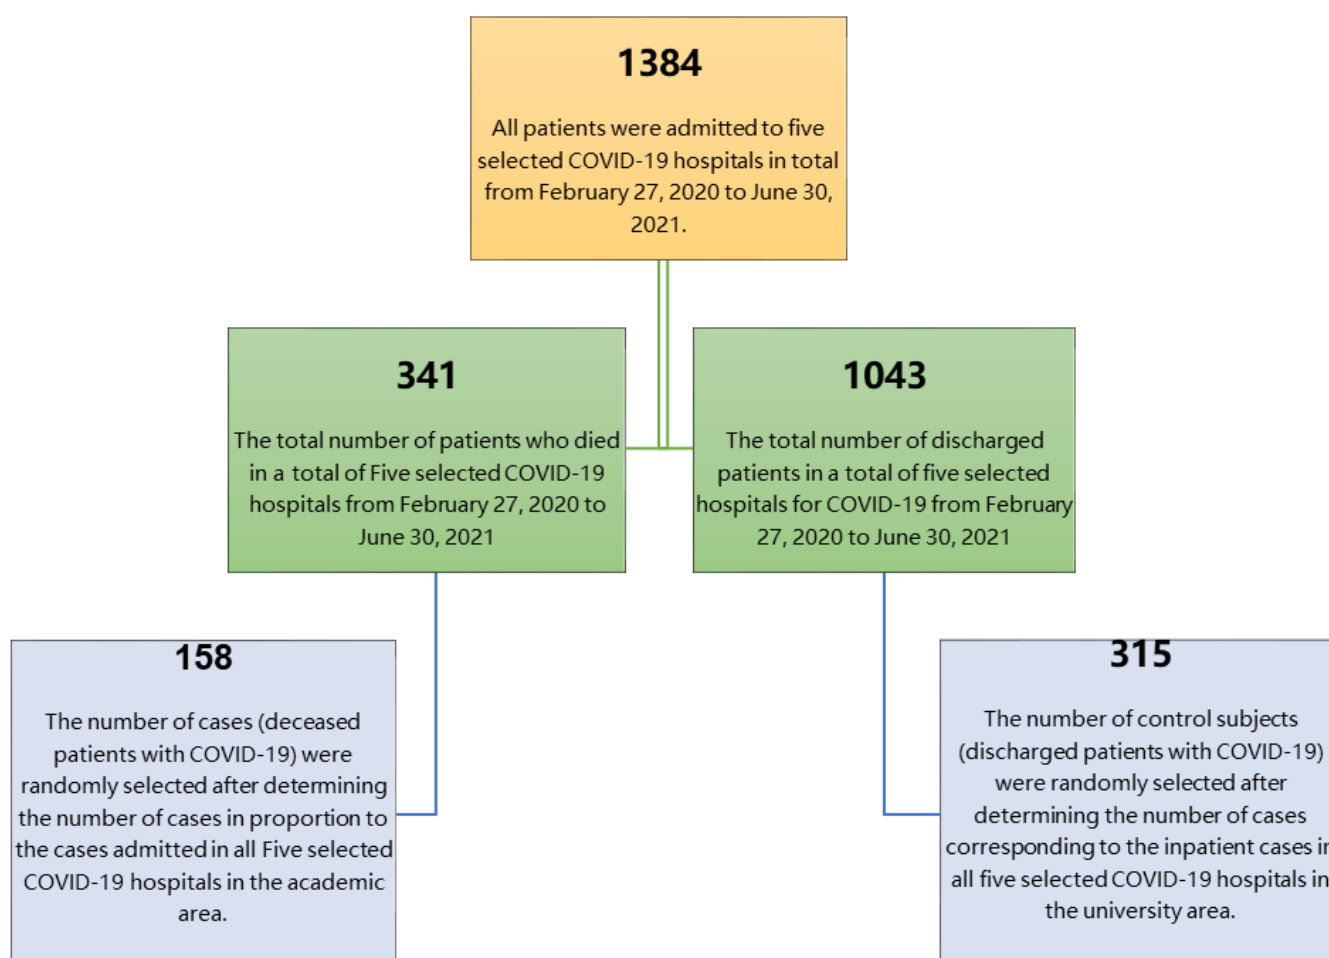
1384

All patients were admitted to five selected COVID-19 hospitals in total from February 27, 2020 to June 30, 2021.

341

The total number of patients who died in a total of Five selected COVID-19 hospitals from February 27, 2020 to June 30, 2021

1043

The total number of discharged patients in a total of five selected hospitals for COVID-19 from February 27, 2020 to June 30, 2021

158

The number of cases (deceased patients with COVID-19) were randomly selected after determining the number of cases in proportion to the cases admitted in all Five selected COVID-19 hospitals in the academic area.

315

The number of control subjects (discharged patients with COVID-19) were randomly selected after determining the number of cases corresponding to the inpatient cases i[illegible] all five selected COVID-19 hospitals in the university area.